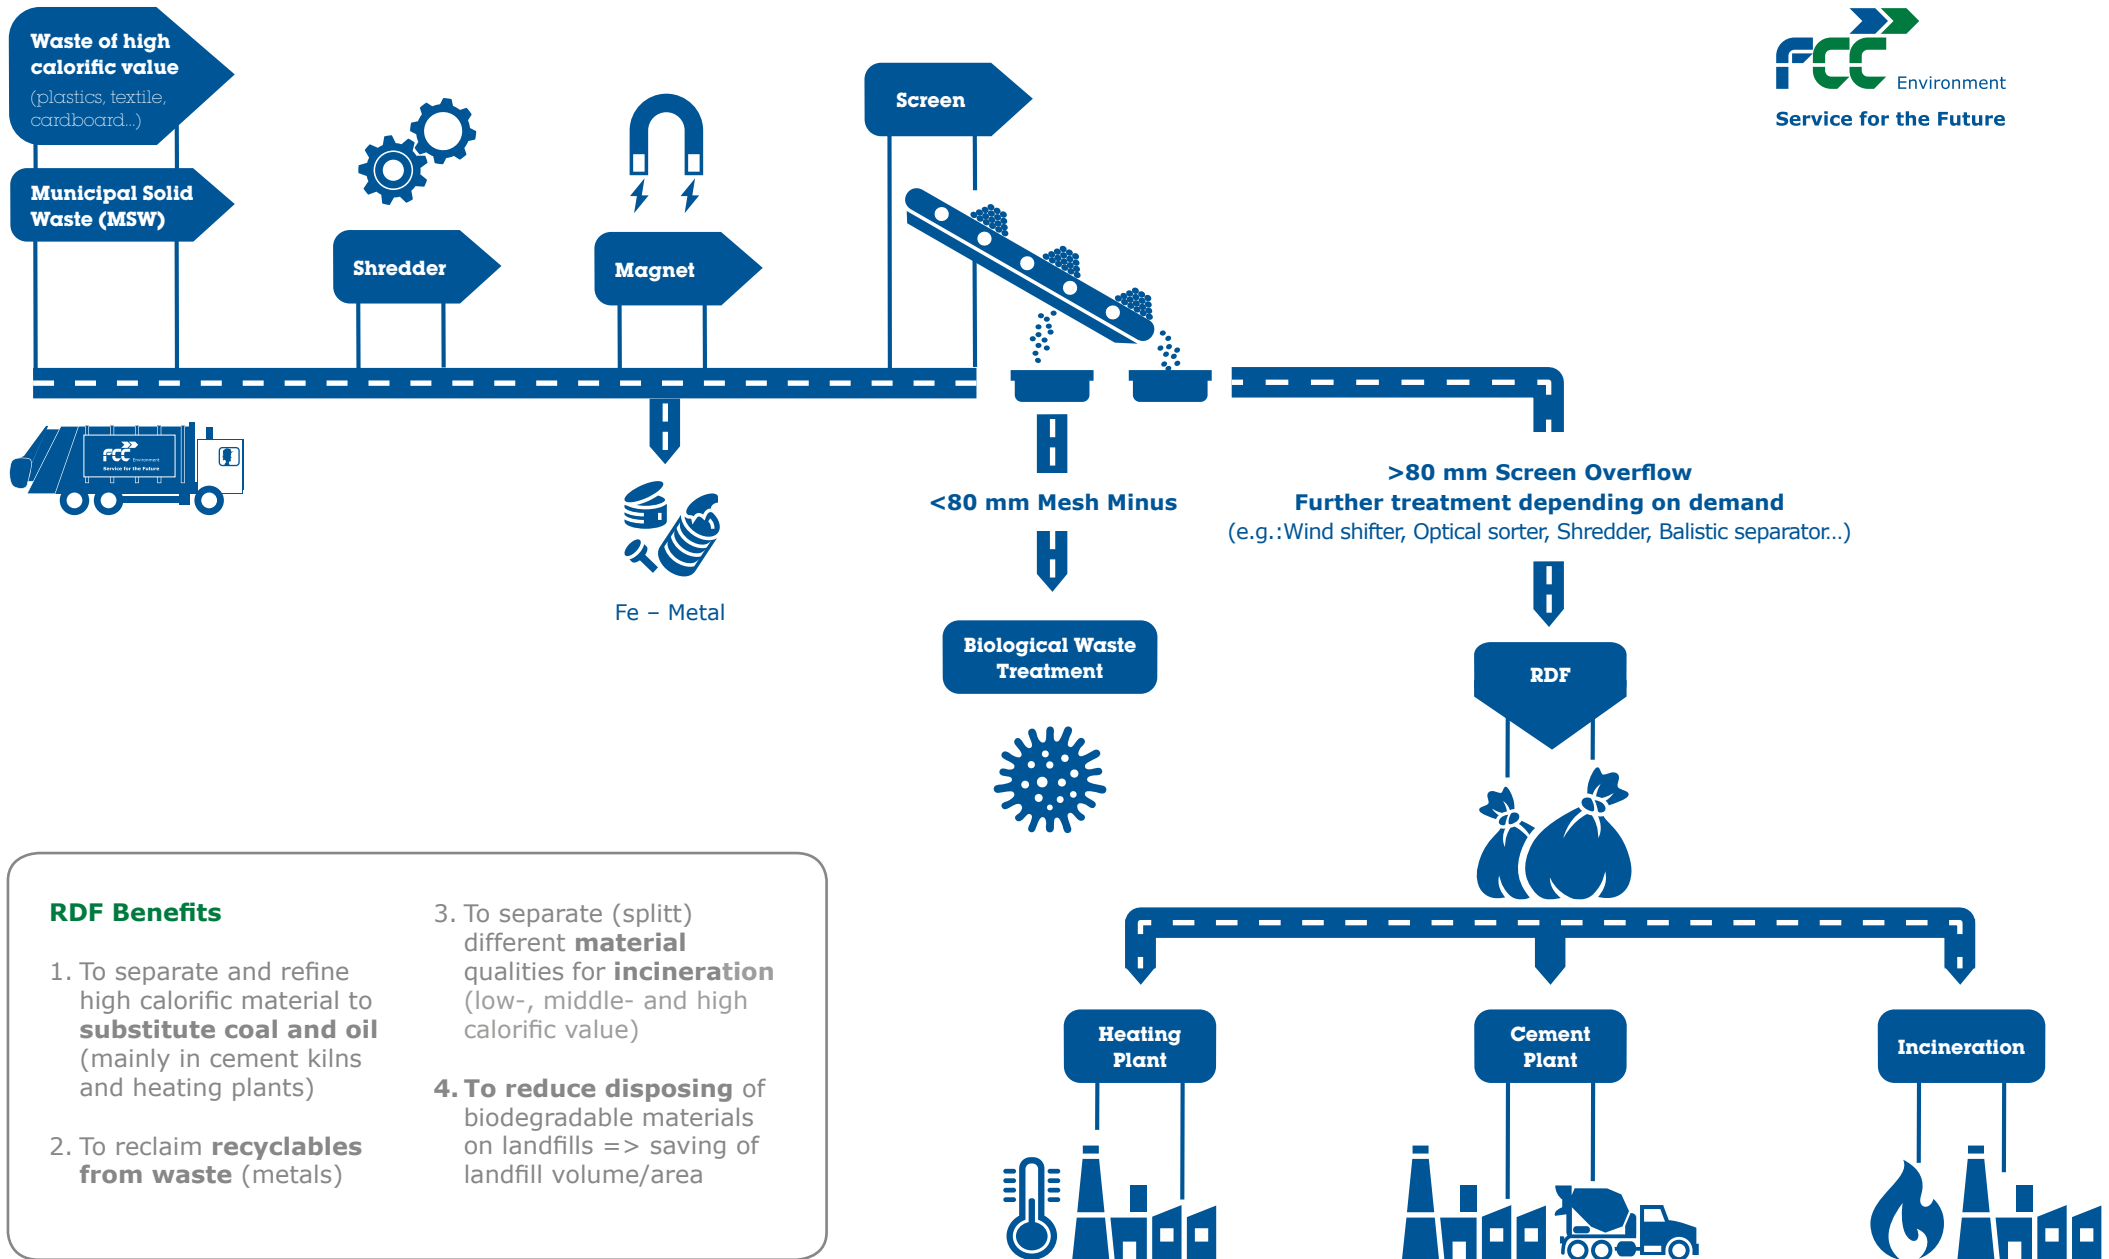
Waste of high calorific value
(plastics, textile, cardboard...)

Municipal Solid Waste (MSW)

Shredder

Magnet

Screen

FCC Environment
Service for the Future

FCC Environment Service for the Future

Fe – Metal

<80 mm Mesh Minus

Biological Waste Treatment

>80 mm Screen Overflow
Further treatment depending on demand
(e.g.:Wind shifter, Optical sorter, Shredder, Balistic separator...)

RDF

Heating Plant

Cement Plant

Incineration

RDF Benefits

1. To separate and refine high calorific material to **substitute coal and oil** (mainly in cement kilns and heating plants)

2. To reclaim **recyclables from waste** (metals)

3. To separate (splitt) different **material** qualities for **incineration** (low-, middle- and high calorific value)

**4. To reduce disposing** of biodegradable materials on landfills => saving of landfill volume/area